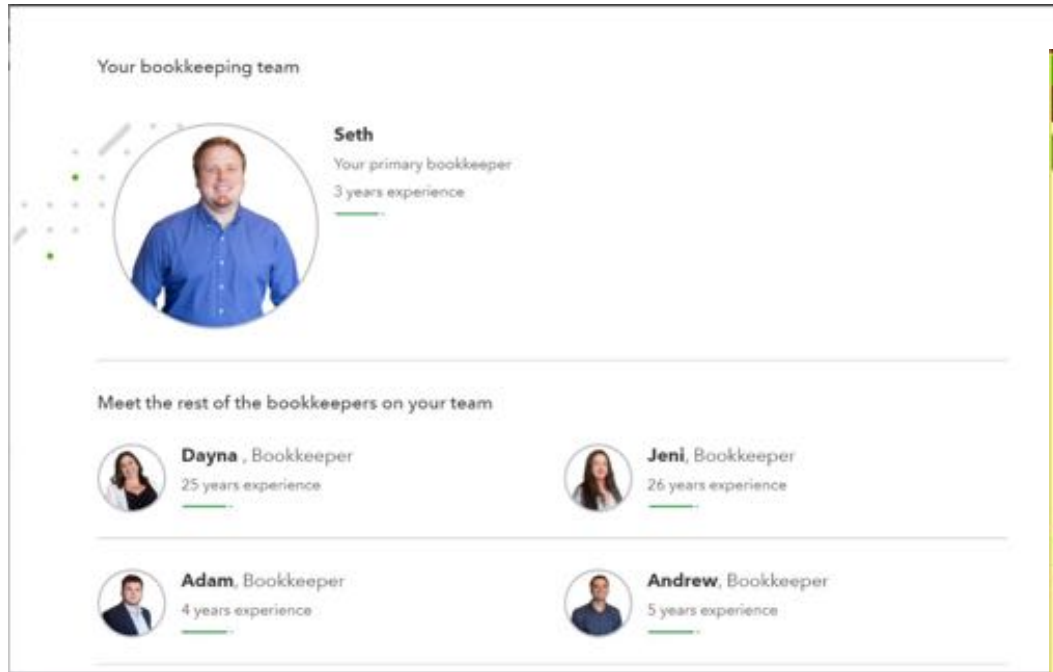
Your bookkeeping team

Seth
Your primary bookkeeper
3 years experience

Meet the rest of the bookkeepers on your team

Dayna , Bookkeeper
25 years experience

Jeni, Bookkeeper
26 years experience

Adam, Bookkeeper
4 years experience

Andrew, Bookkeeper
5 years experience